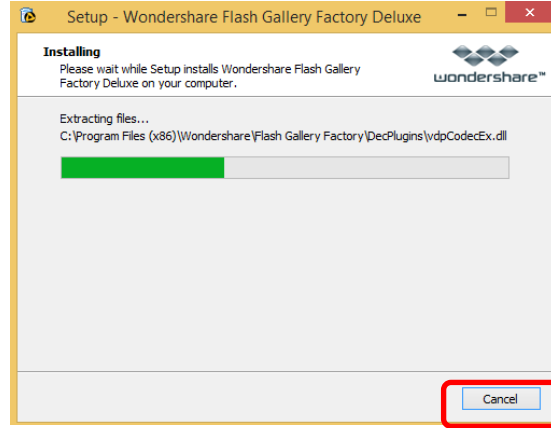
Setup - Wondershare Flash Gallery Factory Deluxe

Installing
Please wait while Setup installs Wondershare Flash Gallery Factory Deluxe on your computer.

wondershare™

Extracting files...
C:\Program Files (x86)\Wondershare\Flash Gallery Factory\DecPlugins\vdpCodecEx.dll

Cancel